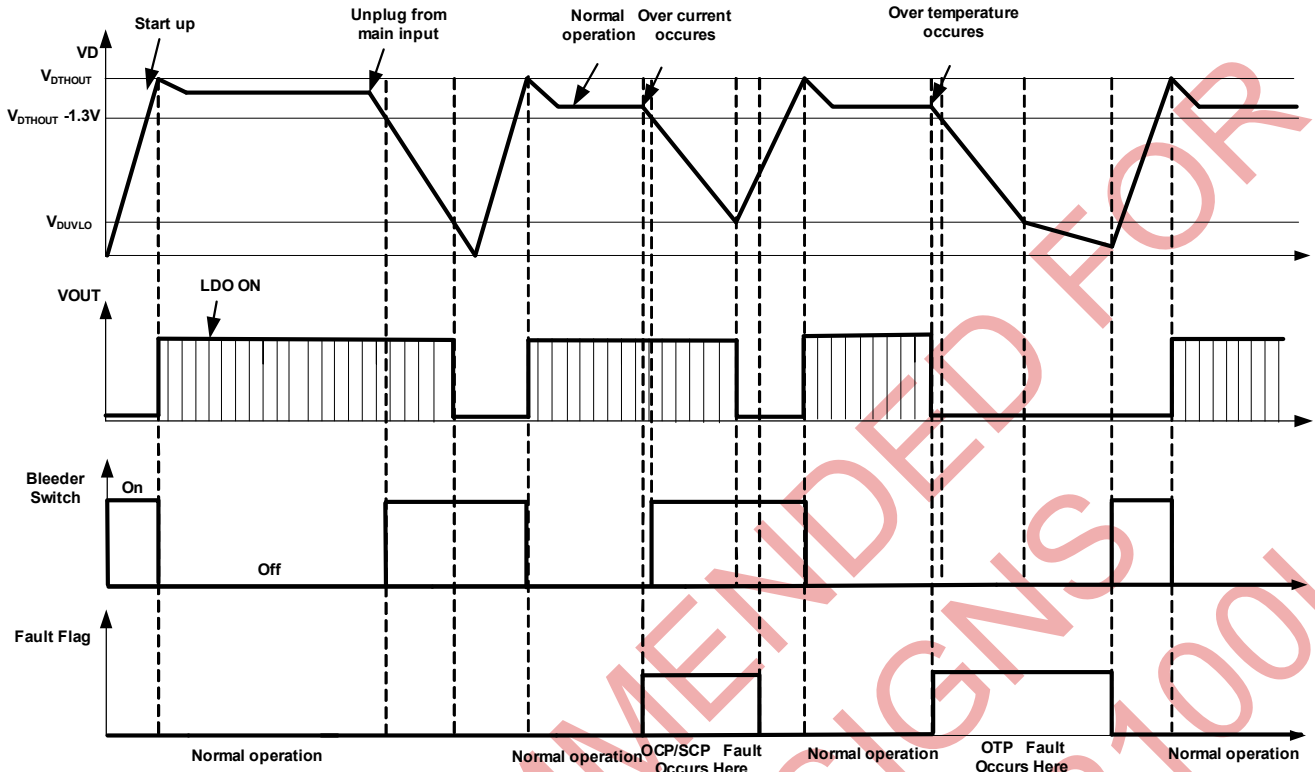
Start up

Unplug from main input

Normal operation

Over current occures

Over temperature occures

VD

$V_{DTHOUT}$

$V_{DTHOUT}$ -1.3V

$V_{DUVLO}$

VOUT

LDO ON

Bleeder Switch

On

Off

Fault Flag

Normal operation

Normal operation

OCP/SCP Occurs

Fault Here

Normal operation

OTP Occurs

Fault Here

Normal operation

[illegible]MENDED FOR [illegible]IGNS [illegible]100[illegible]